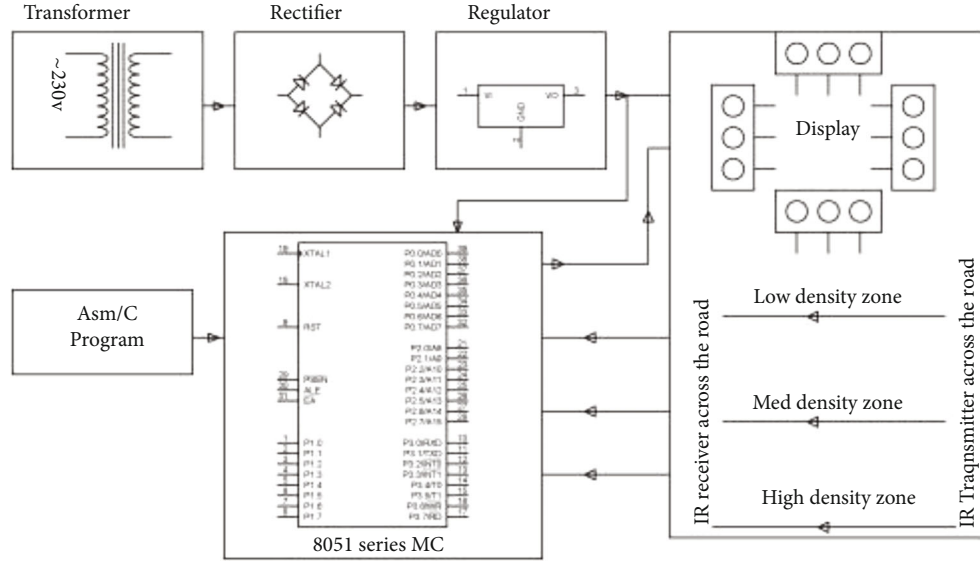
Transformer

Rectifier

Regulator

~230v

VI

VO

GND

Display

19 XTAL1

18 XTAL2

9 RST

29 PSEN

30 ALE

31 EA

1 P1.0

2 P1.1

3 P1.2

4 P1.3

5 P1.4

6 P1.5

7 P1.6

8 P1.7

P0.0/AD0

P0.1/AD1

P0.2/AD2

P0.3/AD3

P0.4/AD4

P0.5/AD5

P0.6/AD6

P0.7/AD7

P2.0/A8

P2.1/A9

P2.2/A10

P2.3/A11

P2.4/A12

P2.5/A13

P2.6/A14

P2.7/A15

P3.0/RXD

P3.1/TXD

P3.2/INT0

P3.3/INT1

P3.4/T0

P3.5/T1

P3.6/WR

P3.7/RD

Asm/C Program

8051 series MC

IR receiver across the road

Low density zone

Med density zone

High density zone

IR Traqnsmitter across the road